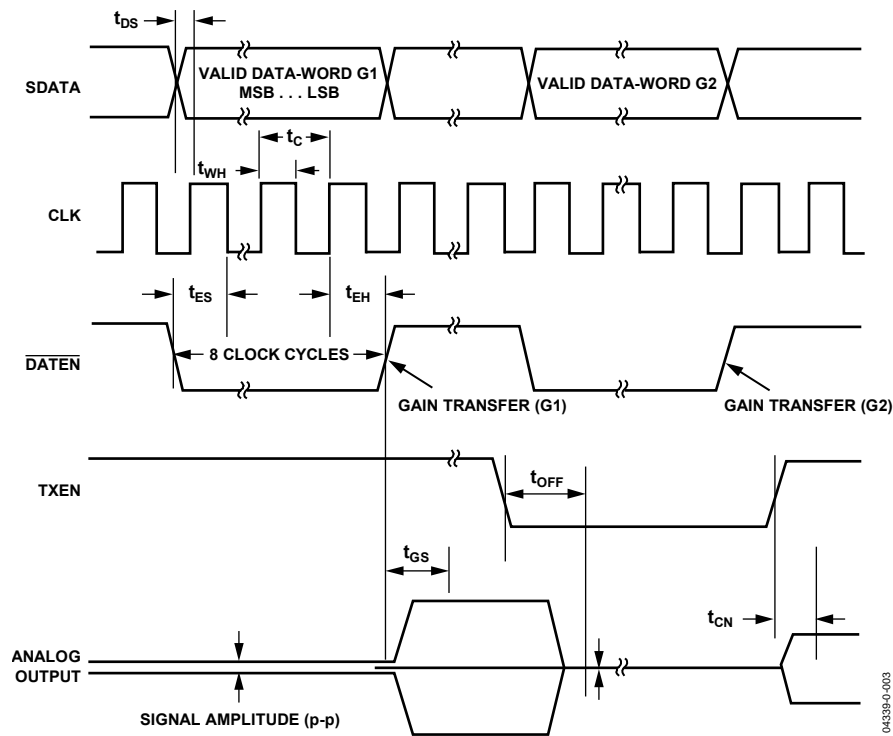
$t_{DS}$

SDATA

VALID DATA-WORD G1 MSB . . . LSB

VALID DATA-WORD G2

$t_C$

$t_{WH}$

CLK

$t_{ES}$

$t_{EH}$

$\overline{DATEN}$

8 CLOCK CYCLES

GAIN TRANSFER (G1)

GAIN TRANSFER (G2)

TXEN

$t_{OFF}$

$t_{GS}$

$t_{CN}$

ANALOG OUTPUT

SIGNAL AMPLITUDE (p-p)

04339-0-003